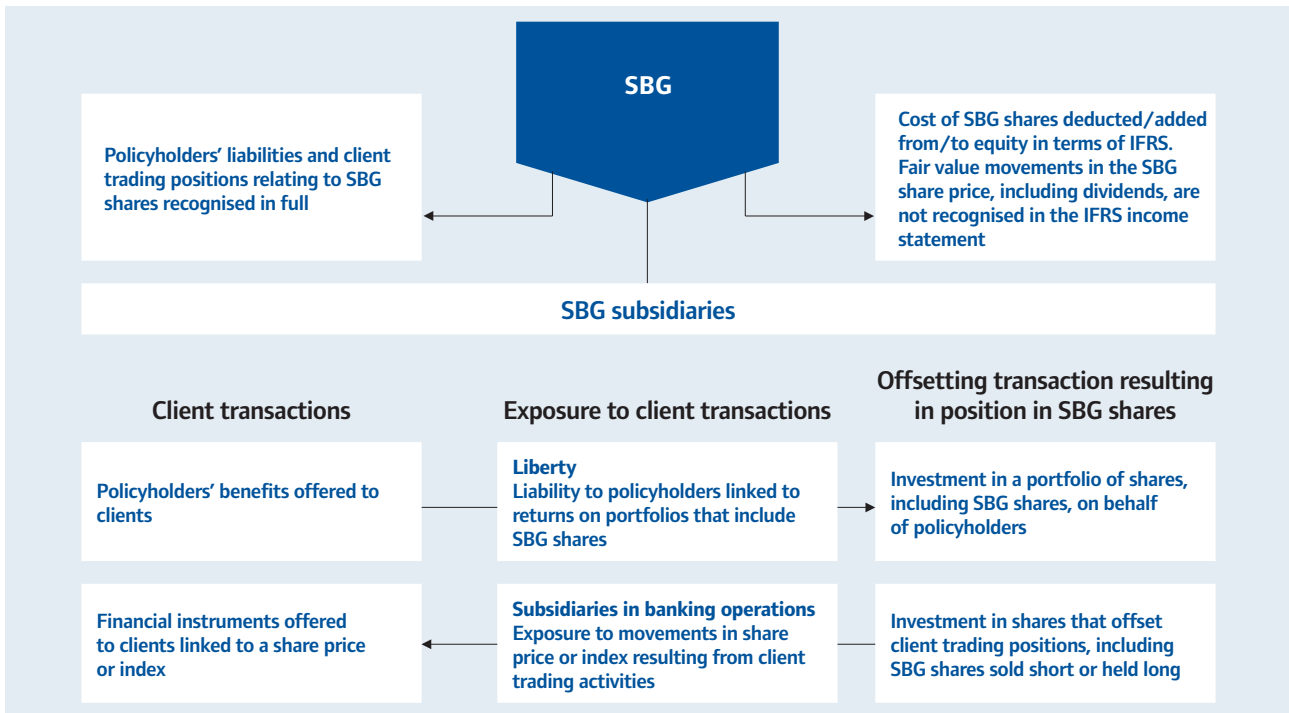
SBG

Policyholders' liabilities and client trading positions relating to SBG shares recognised in full

Cost of SBG shares deducted/added from/to equity in terms of IFRS. Fair value movements in the SBG share price, including dividends, are not recognised in the IFRS income statement

SBG subsidiaries

Client transactions

Exposure to client transactions

Offsetting transaction resulting in position in SBG shares

Policyholders' benefits offered to clients

Liberty
Liability to policyholders linked to returns on portfolios that include SBG shares

Investment in a portfolio of shares, including SBG shares, on behalf of policyholders

Financial instruments offered to clients linked to a share price or index

Subsidiaries in banking operations
Exposure to movements in share price or index resulting from client trading activities

Investment in shares that offset client trading positions, including SBG shares sold short or held long